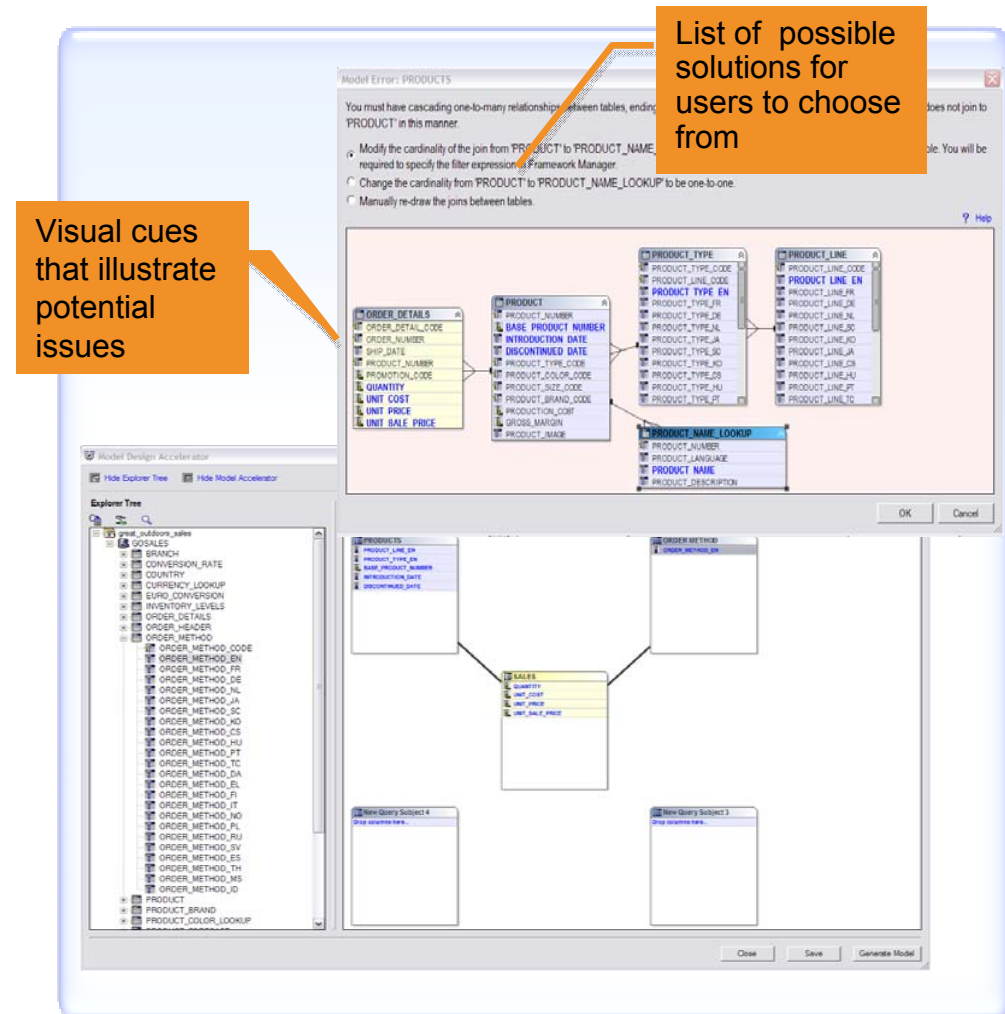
List of possible solutions for users to choose from

Model Error: PRODUCTS

You must have cascading one-to-many relationships between tables, ending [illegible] does not join to 'PRODUCT' in this manner.

Modify the cardinality of the join from 'PRODUCT' to 'PRODUCT_NAME_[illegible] ble. You will be required to specify the filter expression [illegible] Framework Manager.

Change the cardinality from 'PRODUCT' to 'PRODUCT_NAME_LOOKUP' to be one-to-one.

Manually re-draw the joins between tables.

Help

Visual cues that illustrate potential issues

ORDER_DETAILS
ORDER_DETAIL_CODE
ORDER_NUMBER
SHIP_DATE
PRODUCT_NUMBER
PROMOTION_CODE
QUANTITY
UNIT COST
UNIT PRICE
UNIT SALE PRICE

PRODUCT
PRODUCT_NUMBER
BASE PRODUCT NUMBER
INTRODUCTION DATE
DISCONTINUED DATE
PRODUCT_TYPE_CODE
PRODUCT_COLOR_CODE
PRODUCT_SIZE_CODE
PRODUCT_BRAND_CODE
PRODUCTION_COST
GROSS_MARGIN
PRODUCT_IMAGE

PRODUCT_TYPE
PRODUCT_TYPE_CODE
PRODUCT_LINE_CODE
PRODUCT TYPE EN
PRODUCT_TYPE_FR
PRODUCT_TYPE_DE
PRODUCT_TYPE_NL
PRODUCT_TYPE_JA
PRODUCT_TYPE_SC
PRODUCT_TYPE_KO
PRODUCT_TYPE_CS
PRODUCT_TYPE_HU
PRODUCT_TYPE_PT

PRODUCT_LINE
PRODUCT_LINE_CODE
PRODUCT LINE EN
PRODUCT_LINE_FR
PRODUCT_LINE_DE
PRODUCT_LINE_NL
PRODUCT_LINE_SC
PRODUCT_LINE_KO
PRODUCT_LINE_JA
PRODUCT_LINE_CS
PRODUCT_LINE_HU
PRODUCT_LINE_PT
PRODUCT_LINE_TC

PRODUCT_NAME_LOOKUP
PRODUCT_NUMBER
PRODUCT_LANGUAGE
PRODUCT NAME
PRODUCT_DESCRIPTION

OK Cancel

Model Design Accelerator
Hide Explorer Tree Hide Model Accelerator
Explorer Tree
great_outdoors_sales
GOSALES
BRANCH
CONVERSION_RATE
COUNTRY
CURRENCY_LOOKUP
EURO_CONVERSION
INVENTORY_LEVELS
ORDER_DETAILS
ORDER_HEADER
ORDER_METHOD
ORDER_METHOD_CODE
ORDER_METHOD_EN
ORDER_METHOD_FR
ORDER_METHOD_DE
ORDER_METHOD_NL
ORDER_METHOD_JA
ORDER_METHOD_SC
ORDER_METHOD_KO
ORDER_METHOD_CS
ORDER_METHOD_HU
ORDER_METHOD_PT
ORDER_METHOD_TC
ORDER_METHOD_DA
ORDER_METHOD_EL
ORDER_METHOD_FI
ORDER_METHOD_IT
ORDER_METHOD_NO
ORDER_METHOD_PL
ORDER_METHOD_RU
ORDER_METHOD_SV
ORDER_METHOD_ES
ORDER_METHOD_TH
ORDER_METHOD_MS
ORDER_METHOD_ID
PRODUCT
PRODUCT_BRAND
PRODUCT_COLOR_LOOKUP

PRODUCTS
PRODUCT_LINE_EN
PRODUCT_TYPE_EN
BASE_PRODUCT_NUMBER
INTRODUCTION_DATE
DISCONTINUED_DATE

ORDER METHOD
ORDER_METHOD_EN

SALES
QUANTITY
UNIT_COST
UNIT_PRICE
UNIT_SALE_PRICE

New Query Subject 4
Drop columns here...

New Query Subject 3
Drop columns here...

Close Save Generate Model